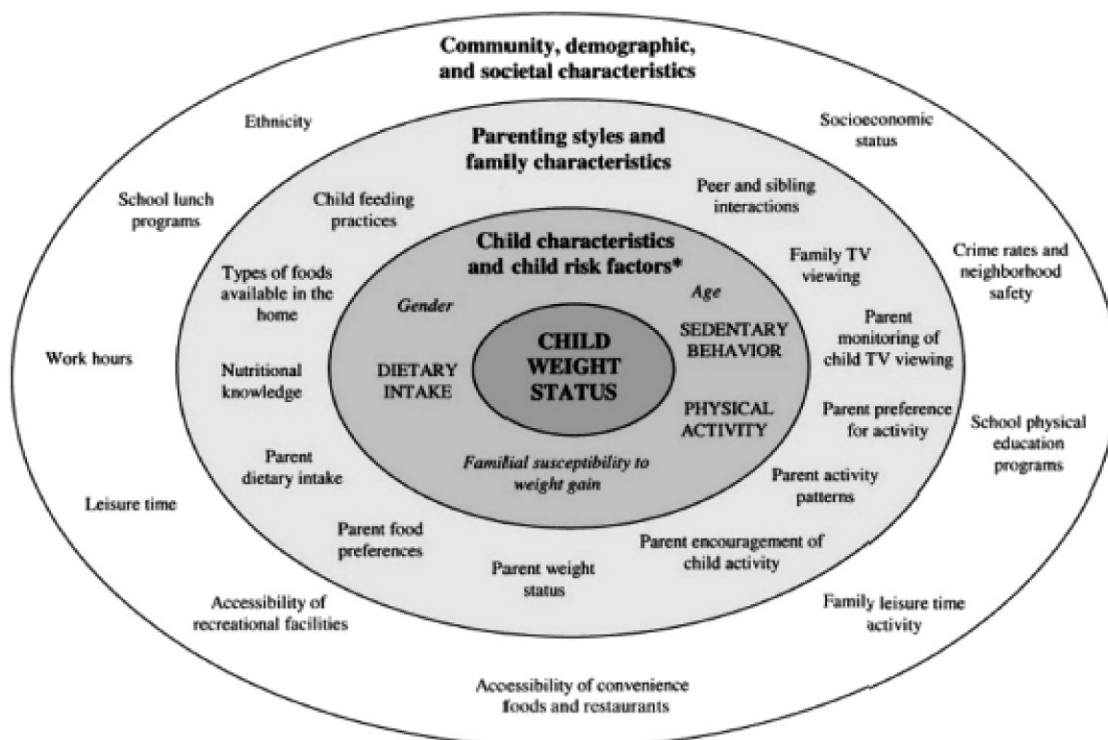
Community, demographic, and societal characteristics

Ethnicity

Socioeconomic status

School lunch programs

Crime rates and neighborhood safety

Work hours

School physical education programs

Leisure time

Accessibility of recreational facilities

Family leisure time activity

Accessibility of convenience foods and restaurants

Parenting styles and family characteristics

Child feeding practices

Peer and sibling interactions

Family TV viewing

Types of foods available in the home

Parent monitoring of child TV viewing

Nutritional knowledge

Parent preference for activity

Parent dietary intake

Parent activity patterns

Parent food preferences

Parent weight status

Parent encouragement of child activity

Child characteristics and child risk factors*

Gender

Age

DIETARY INTAKE

SEDENTARY BEHAVIOR

PHYSICAL ACTIVITY

Familial susceptibility to weight gain

CHILD WEIGHT STATUS